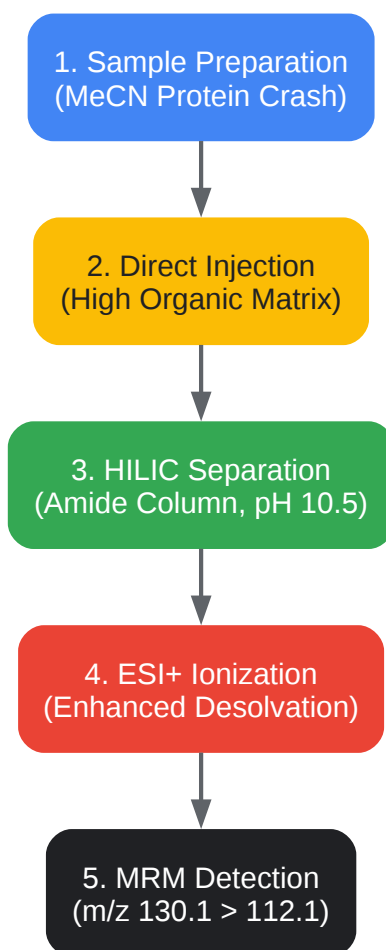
1. Sample Preparation
(MeCN Protein Crash)

2. Direct Injection
(High Organic Matrix)

3. HILIC Separation
(Amide Column, pH 10.5)

4. ESI+ Ionization
(Enhanced Desolvation)

5. MRM Detection
(m/z 130.1 > 112.1)